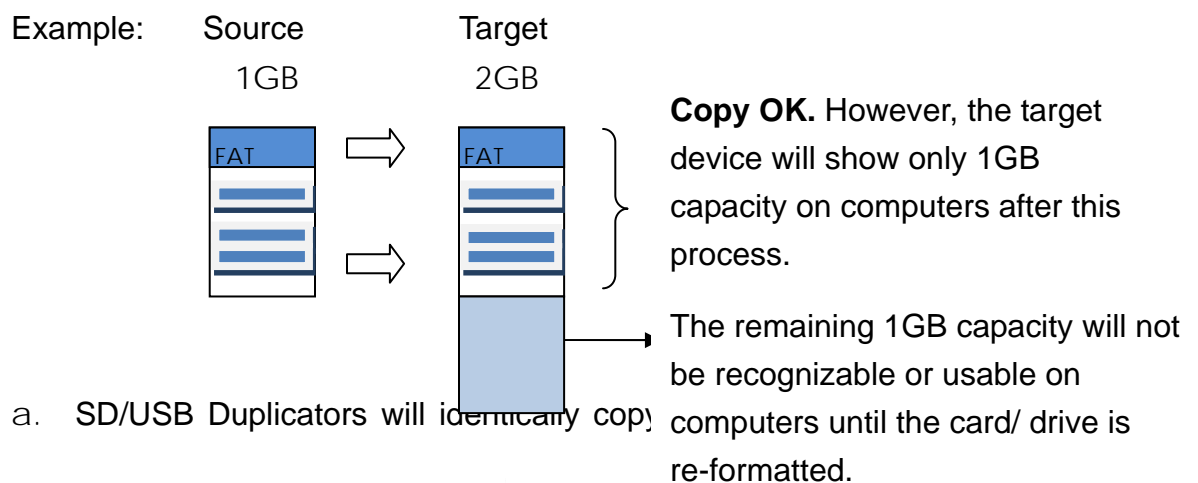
Example: Source Target

1GB 2GB

FAT

FAT

**Copy OK.** However, the target device will show only 1GB capacity on computers after this process.

The remaining 1GB capacity will not be recognizable or usable on computers until the card/ drive is re-formatted.

a. SD/USB Duplicators will identically copy